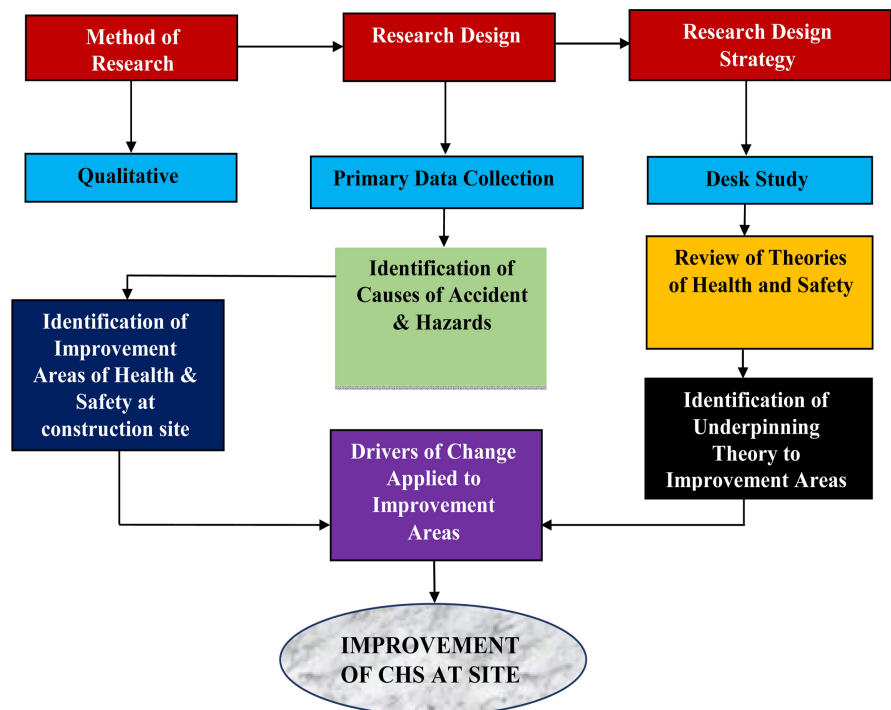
Method of Research

Research Design

Research Design Strategy

Qualitative

Primary Data Collection

Desk Study

Identification of Causes of Accident & Hazards

Review of Theories of Health and Safety

Identification of Improvement Areas of Health & Safety at construction site

Identification of Underpinning Theory to Improvement Areas

Drivers of Change Applied to Improvement Areas

IMPROVEMENT OF CHS AT SITE